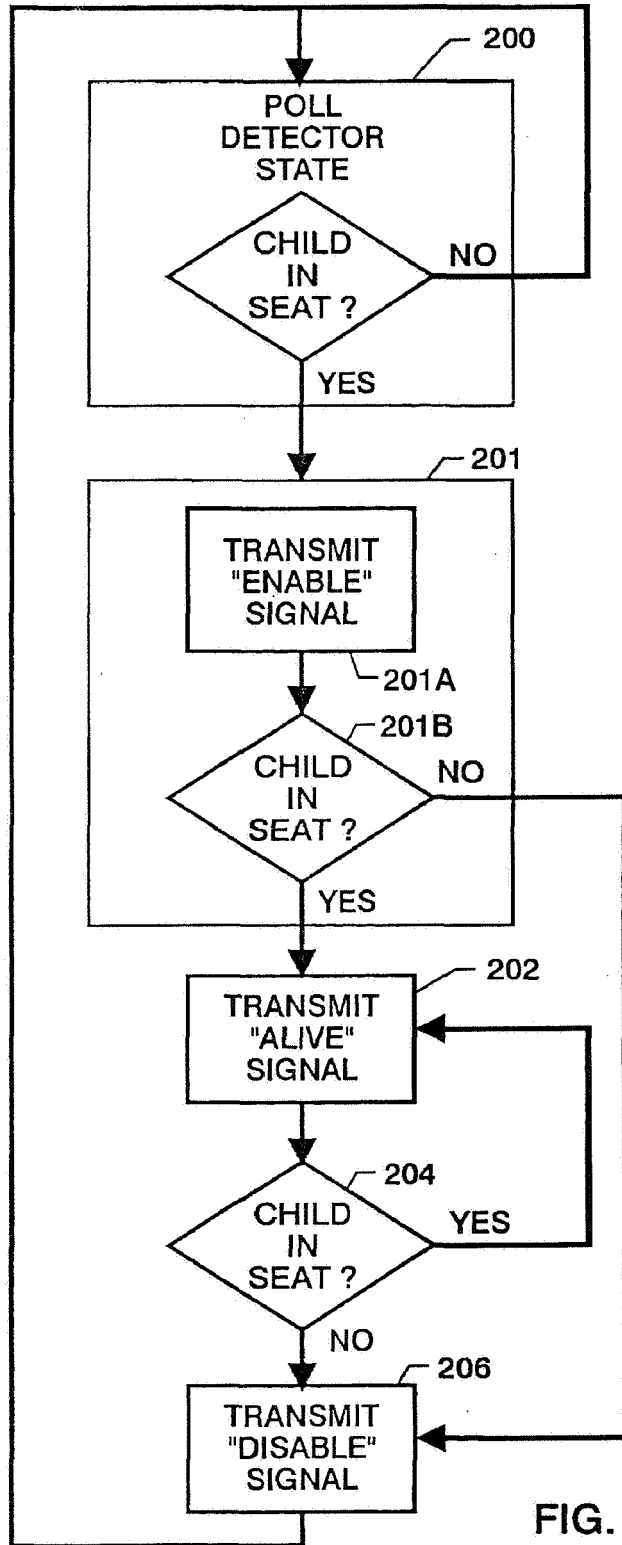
200

POLL DETECTOR STATE

CHILD IN SEAT ?

NO

YES

201

TRANSMIT "ENABLE" SIGNAL

201A

201B

CHILD IN SEAT ?

NO

YES

202

TRANSMIT "ALIVE" SIGNAL

204

CHILD IN SEAT ?

YES

NO

206

TRANSMIT "DISABLE" SIGNAL

FIG.